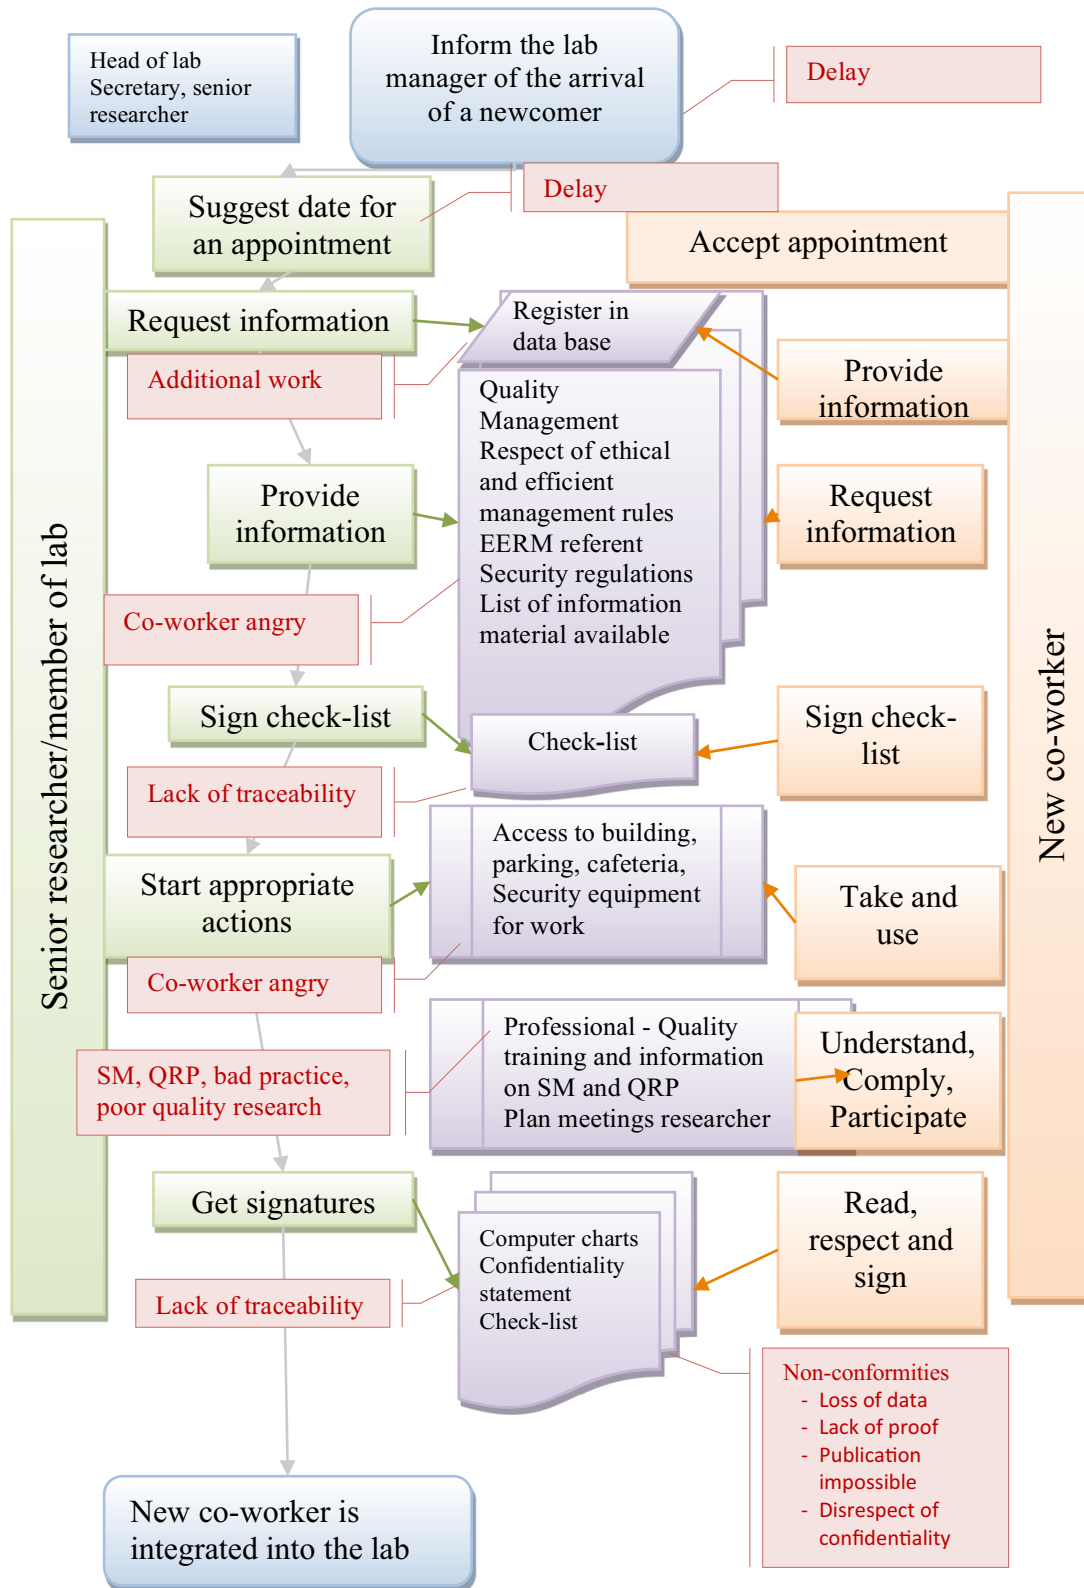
Head of lab
Secretary, senior researcher

Inform the lab manager of the arrival of a newcomer

Delay

Suggest date for an appointment

Delay

Accept appointment

Senior researcher/member of lab

New co-worker

Request information

Register in data base

Additional work

Provide information

Quality
Management
Respect of ethical and efficient management rules
EERM referent
Security regulations
List of information material available

Provide information

Request information

Co-worker angry

Sign check-list

Check-list

Sign check-list

Lack of traceability

Start appropriate actions

Access to building, parking, cafeteria, Security equipment for work

Take and use

Co-worker angry

Professional - Quality training and information on SM and QRP
Plan meetings researcher

Understand, Comply, Participate

SM, QRP, bad practice, poor quality research

Get signatures

Computer charts
Confidentiality statement
Check-list

Read, respect and sign

Lack of traceability

Non-conformities
- Loss of data
- Lack of proof
- Publication impossible
- Disrespect of confidentiality

New co-worker is integrated into the lab